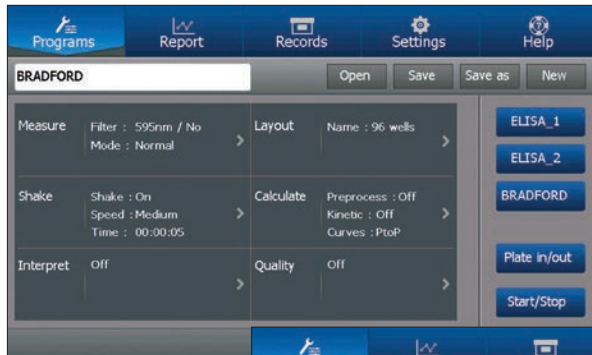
Programs Report Records Settings Help

BRADFORD

Open Save Save as New

Measure Filter : 595nm / No
Mode : Normal

Layout Name : 96 wells

Shake Shake : On
Speed : Medium
Time : 00:00:05

Calculate Preprocess : Off
Kinetic : Off
Curves : PtoP

Interpret Off

Quality Off

ELISA_1
ELISA_2
BRADFORD

Plate in/out
Start/Stop